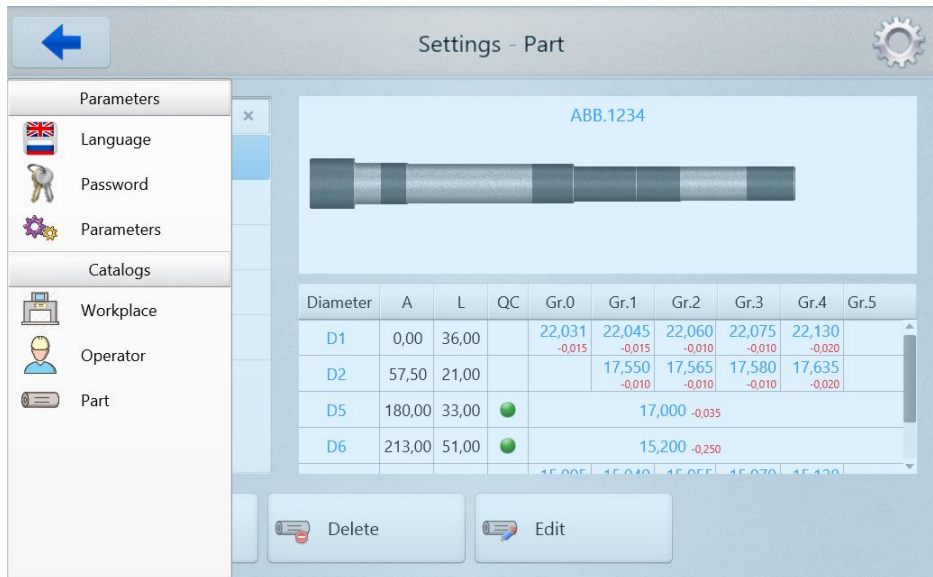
Settings - Part

Parameters
Language
Password
Parameters
Catalogs
Workplace
Operator
Part

×

ABB.1234

| Diameter | A | L | QC | Gr.0 | Gr.1 | Gr.2 | Gr.3 | Gr.4 | Gr.5 |
|---|---|---|---|---|---|---|---|---|---|
| D1 | 0,00 | 36,00 | | 22,031 -0,015 | 22,045 -0,015 | 22,060 -0,010 | 22,075 -0,010 | 22,130 -0,020 | |
| D2 | 57,50 | 21,00 | | | 17,550 -0,010 | 17,565 -0,010 | 17,580 -0,010 | 17,635 -0,020 | |
| D5 | 180,00 | 33,00 | | 17,000 -0,035 | | | | | |
| D6 | 213,00 | 51,00 | | 15,200 -0,250 | | | | | |
| | | | | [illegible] | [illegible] | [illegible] | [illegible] | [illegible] | |

Delete
Edit